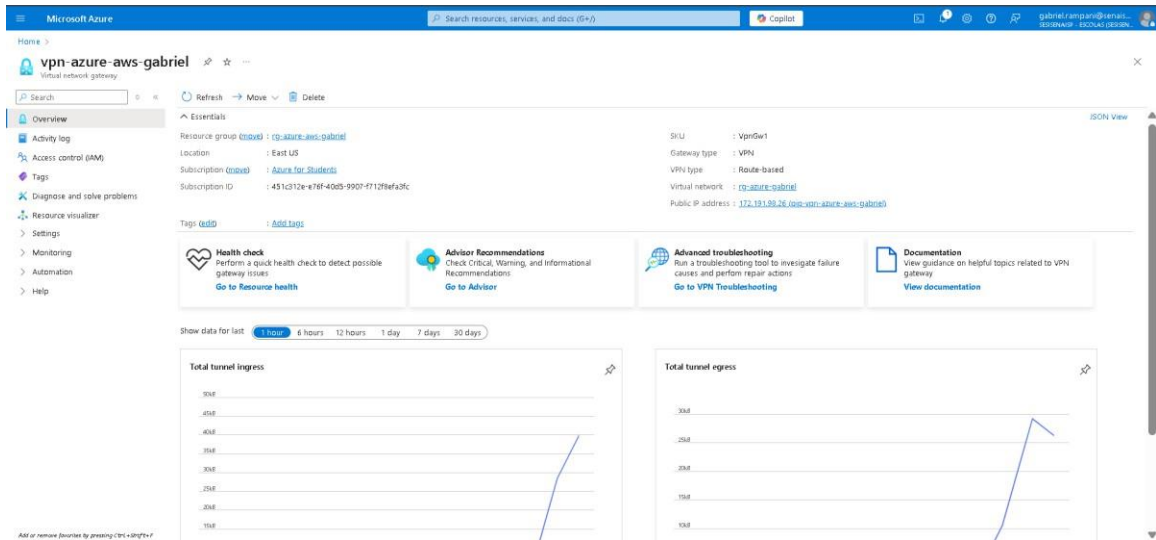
Microsoft Azure

Search resources, services, and docs (G+/)

Copilot

gabriel.rampani@senais...
SESISENAISP - ESCOLAS (SESISEN...

Home >

vpn-azure-aws-gabriel

Virtual network gateway

Search

Refresh → Move Delete

Overview
Activity log
Access control (IAM)
Tags
Diagnose and solve problems
Resource visualizer
> Settings
> Monitoring
> Automation
> Help

Add or remove favorites by pressing Ctrl+Shift+F

^ Essentials

JSON View

Resource group (move) : rg-azure-aws-gabriel
Location : East US
Subscription (move) : Azure for Students
Subscription ID : 451c312e-e76f-40d5-9907-f712f8efa3fc

Tags (edit) : Add tags

SKU : VpnGw1
Gateway type : VPN
VPN type : Route-based
Virtual network : rg-azure-gabriel
Public IP address : 172.191.98.26 (pip-vpn-azure-aws-gabriel)

Health check
Perform a quick health check to detect possible gateway issues
Go to Resource health

Advisor Recommendations
Check Critical, Warning, and Informational Recommendations
Go to Advisor

Advanced troubleshooting
Run a troubleshooting tool to invesigate failure causes and perform repair actions
Go to VPN Troubleshooting

Documentation
View guidance on helpful topics related to VPN gateway
View documentation

Show data for last 1 hour 6 hours 12 hours 1 day 7 days 30 days

Total tunnel ingress

50kB
45kB
40kB
35kB
30kB
25kB
20kB
15kB

Total tunnel egress

30kB
25kB
20kB
15kB
10kB